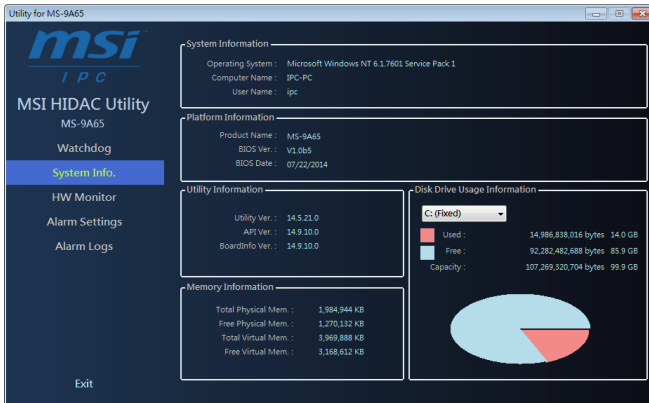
Utility for MS-9A65

msi
IPC

MSI HIDAC Utility
MS-9A65

Watchdog
System Info.
HW Monitor
Alarm Settings
Alarm Logs

Exit

System Information
Operating System : Microsoft Windows NT 6.1.7601 Service Pack 1
Computer Name : IPC-PC
User Name : ipc

Platform Information
Product Name : MS-9A65
BIOS Ver. : V1.0b5
BIOS Date : 07/22/2014

Utility Information
Utility Ver. : 14.5.21.0
API Ver. : 14.9.10.0
BoardInfo Ver. : 14.9.10.0

Memory Information
Total Physical Mem. : 1,984,944 KB
Free Physical Mem. : 1,270,132 KB
Total Virtual Mem. : 3,969,888 KB
Free Virtual Mem. : 3,168,612 KB

Disk Drive Usage Information
C: (Fixed)
Used : 14,986,838,016 bytes 14.0 GB
Free : 92,282,482,688 bytes 85.9 GB
Capacity : 107,269,320,704 bytes 99.9 GB